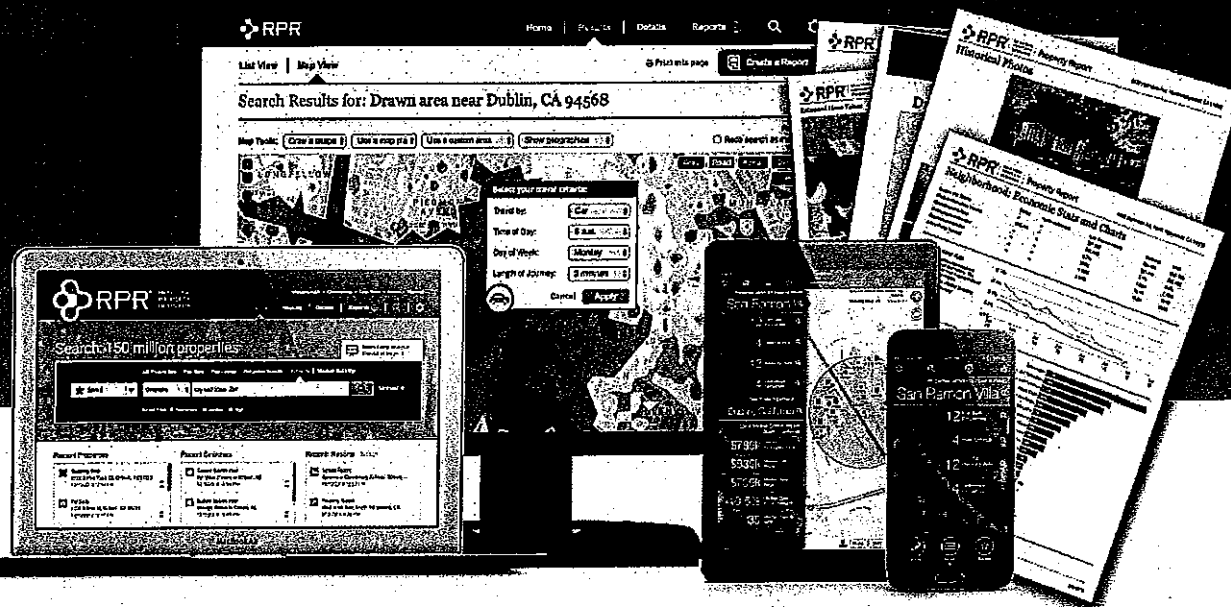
RPR

Home | Results | Details | Reports

List View | Map View

Print this page

Create a Report

Search Results for: Drawn area near Dublin, CA 94568

Map Tools: Draw a shape | Use a map pin | Use a custom area | Show geographies

Select your travel criteria:

Travel by: Car

Time of Day: 8 a.m.

Day of Week: Monday

Length of Journey: 5 minutes

Cancel Apply

RPR

Historical Photos

RPR Property Report

Neighborhood: Economic Stats and Charts

RPR

Search 150 million properties

Recent Properties

Recent Searches

Recent Reports

San Ramon Vil

San Ramon Villa

12

4

12

4

12

4

12

4